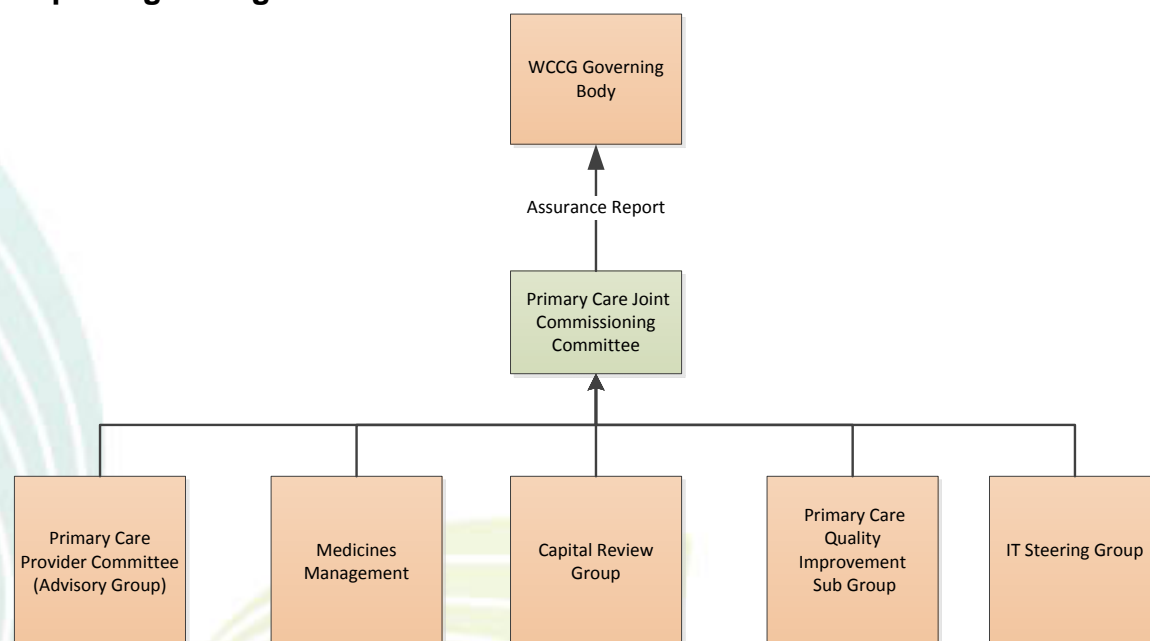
WCCG Governing Body

Assurance Report

Primary Care Joint Commissioning Committee

Primary Care Provider Committee (Advisory Group)

Medicines Management

Capital Review Group

Primary Care Quality Improvement Sub Group

IT Steering Group